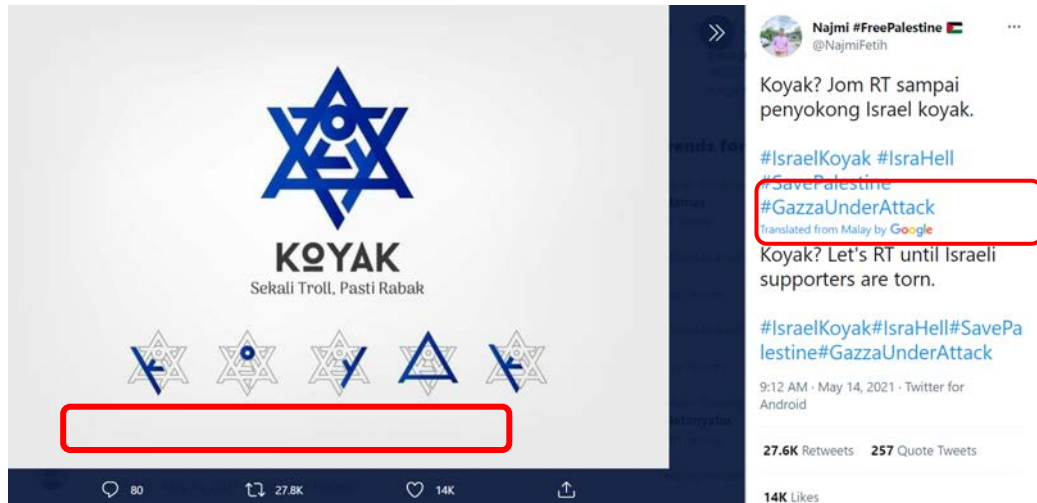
KOYAK
Sekali Troll, Pasti Rabak

80 27.8K 14K

Najmi #FreePalestine
@NajmiFetih

Koyak? Jom RT sampai penyokong Israel koyak.

#IsraelKoyak #IsraHell #SavePalestine #GazzaUnderAttack
Translated from Malay by Google

Koyak? Let's RT until Israeli supporters are torn.

#IsraelKoyak#IsraHell#SavePalestine#GazzaUnderAttack

9:12 AM · May 14, 2021 · Twitter for Android

27.6K Retweets 257 Quote Tweets

14K Likes